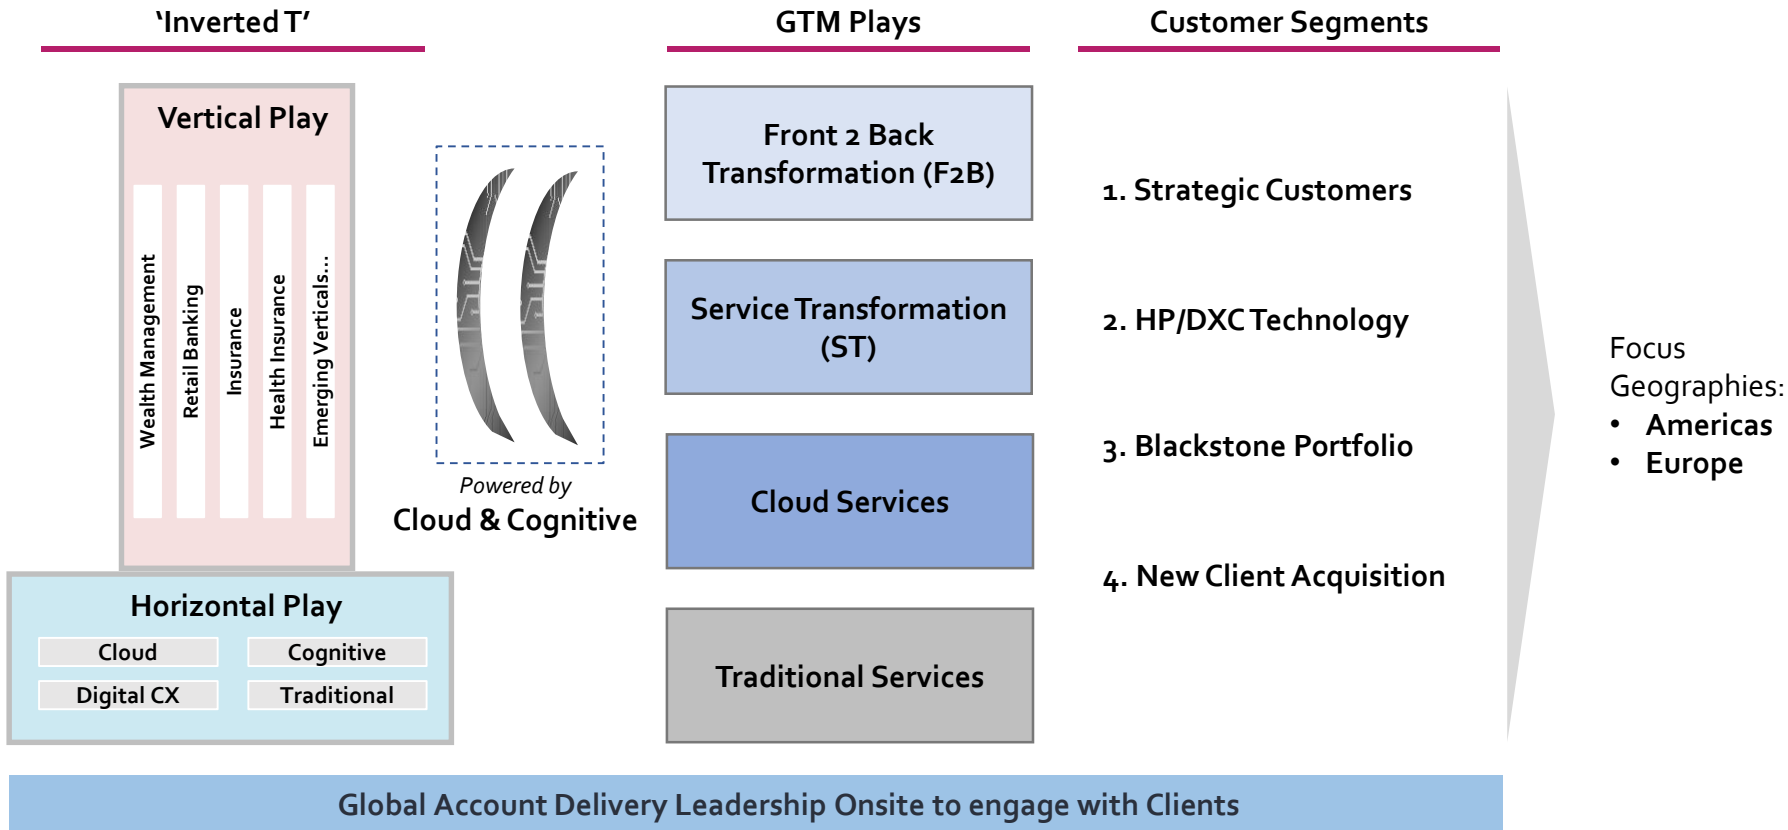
‘Inverted T’

Vertical Play

Wealth Management

Retail Banking

Insurance

Health Insurance

Emerging Verticals…

Horizontal Play

| Cloud | Cognitive |
|---|---|
| Digital CX | Traditional |

Powered by
Cloud & Cognitive

GTM Plays

Front 2 Back Transformation (F2B)

Service Transformation (ST)

Cloud Services

Traditional Services

Customer Segments

1. Strategic Customers

2. HP/DXC Technology

3. Blackstone Portfolio

4. New Client Acquisition

Focus Geographies:
• Americas
• Europe

Global Account Delivery Leadership Onsite to engage with Clients